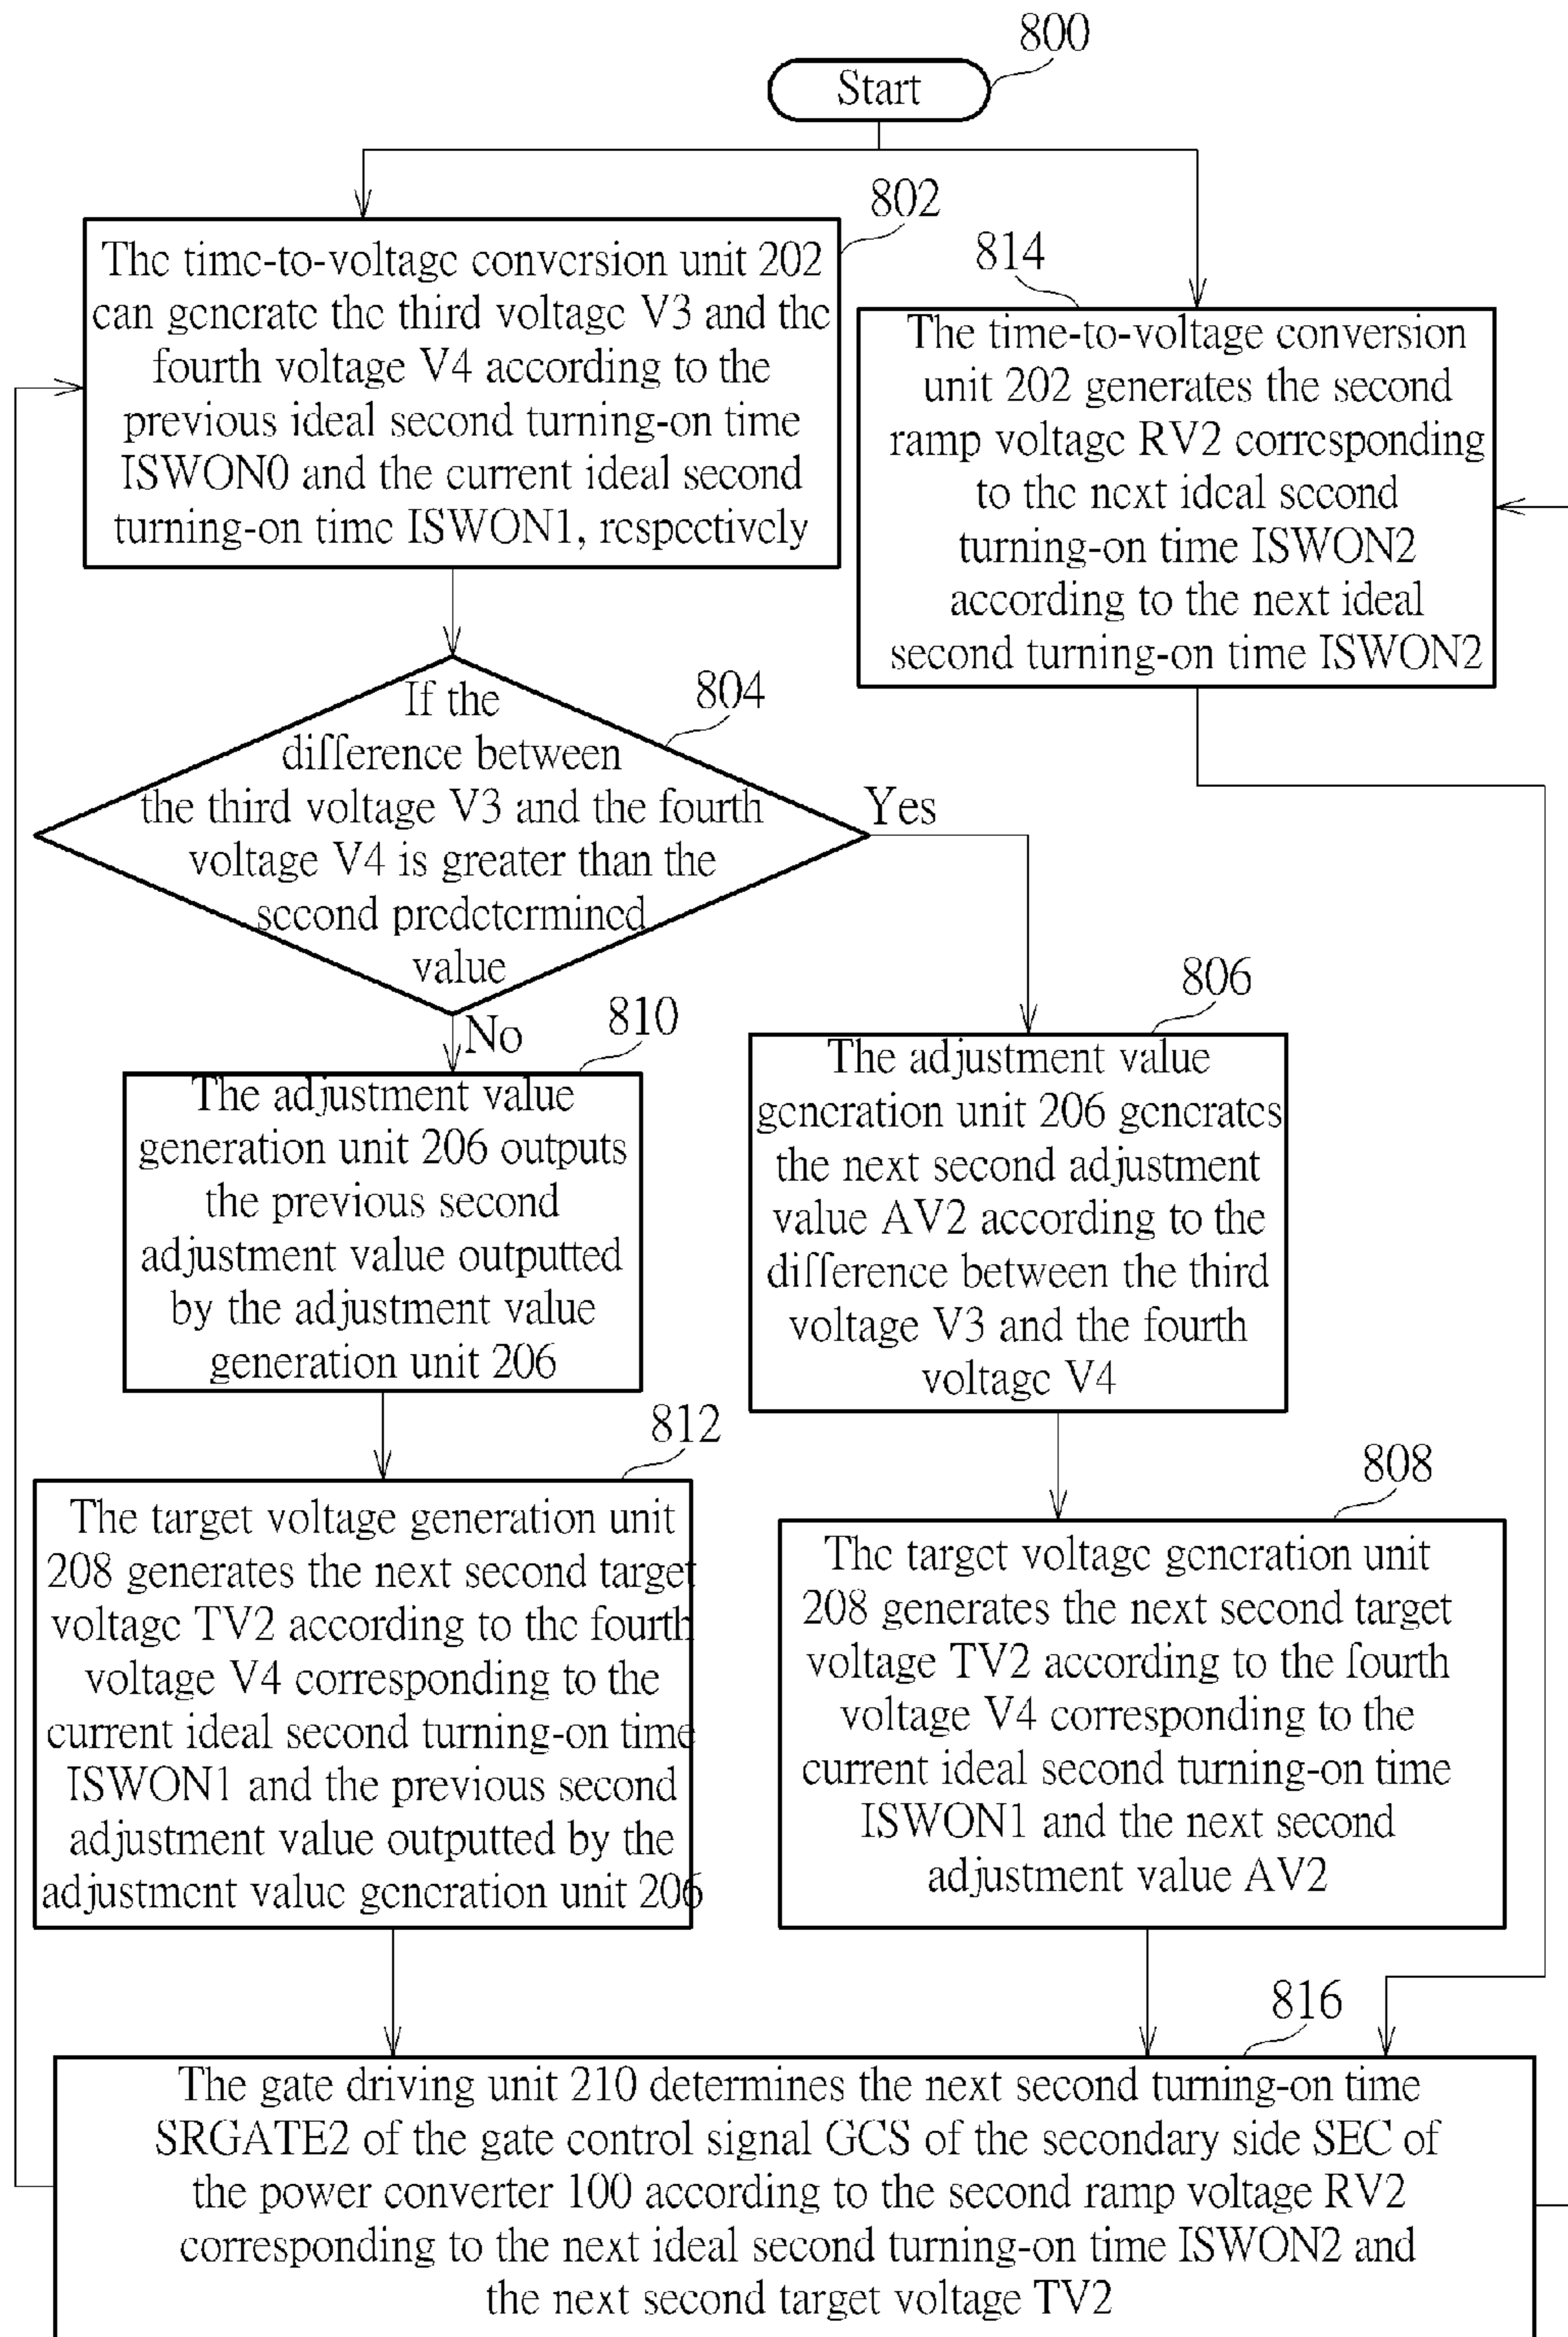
800

Start

802

The time-to-voltage conversion unit 202 can generate the third voltage V3 and the fourth voltage V4 according to the previous ideal second turning-on time ISWON0 and the current ideal second turning-on time ISWON1, respectively

814

The time-to-voltage conversion unit 202 generates the second ramp voltage RV2 corresponding to the next ideal second turning-on time ISWON2 according to the next ideal second turning-on time ISWON2

804

If the difference between the third voltage V3 and the fourth voltage V4 is greater than the second predetermined value

Yes

No

810

The adjustment value generation unit 206 outputs the previous second adjustment value outputted by the adjustment value generation unit 206

806

The adjustment value generation unit 206 generates the next second adjustment value AV2 according to the difference between the third voltage V3 and the fourth voltage V4

812

The target voltage generation unit 208 generates the next second target voltage TV2 according to the fourth voltage V4 corresponding to the current ideal second turning-on time ISWON1 and the previous second adjustment value outputted by the adjustment value generation unit 206

808

The target voltage generation unit 208 generates the next second target voltage TV2 according to the fourth voltage V4 corresponding to the current ideal second turning-on time ISWON1 and the next second adjustment value AV2

816

The gate driving unit 210 determines the next second turning-on time SRGATE2 of the gate control signal GCS of the secondary side SEC of the power converter 100 according to the second ramp voltage RV2 corresponding to the next ideal second turning-on time ISWON2 and the next second target voltage TV2